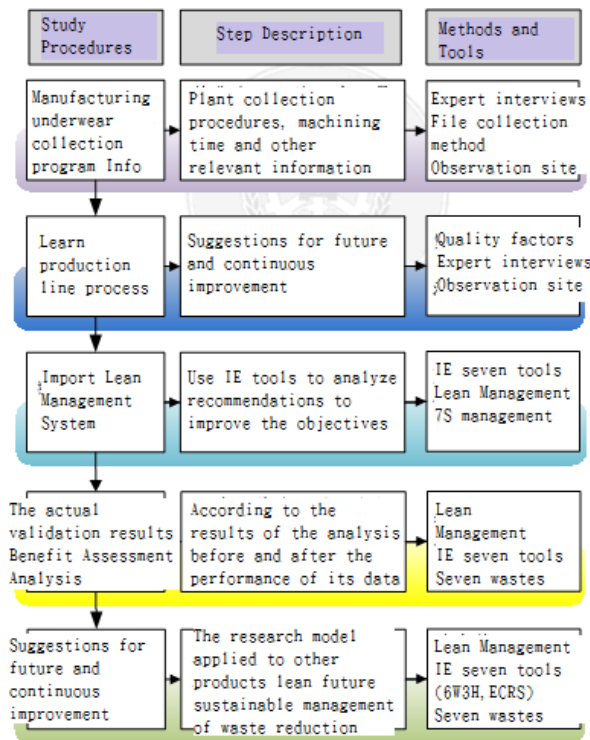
Study Procedures

Step Description

Methods and Tools

Manufacturing underwear collection program Info

Plant collection procedures, machining time and other relevant information

Expert interviews File collection method Observation site

Learn production line process

Suggestions for future and continuous improvement

Quality factors Expert interviews Observation site

Import Lean Management System

Use IE tools to analyze recommendations to improve the objectives

IE seven tools Lean Management 7S management

The actual validation results Benefit Assessment Analysis

According to the results of the analysis before and after the performance of its data

Lean Management IE seven tools Seven wastes

Suggestions for future and continuous improvement

The research model applied to other products lean future sustainable management of waste reduction

Lean Management IE seven tools (6W3H, ECRS) Seven wastes